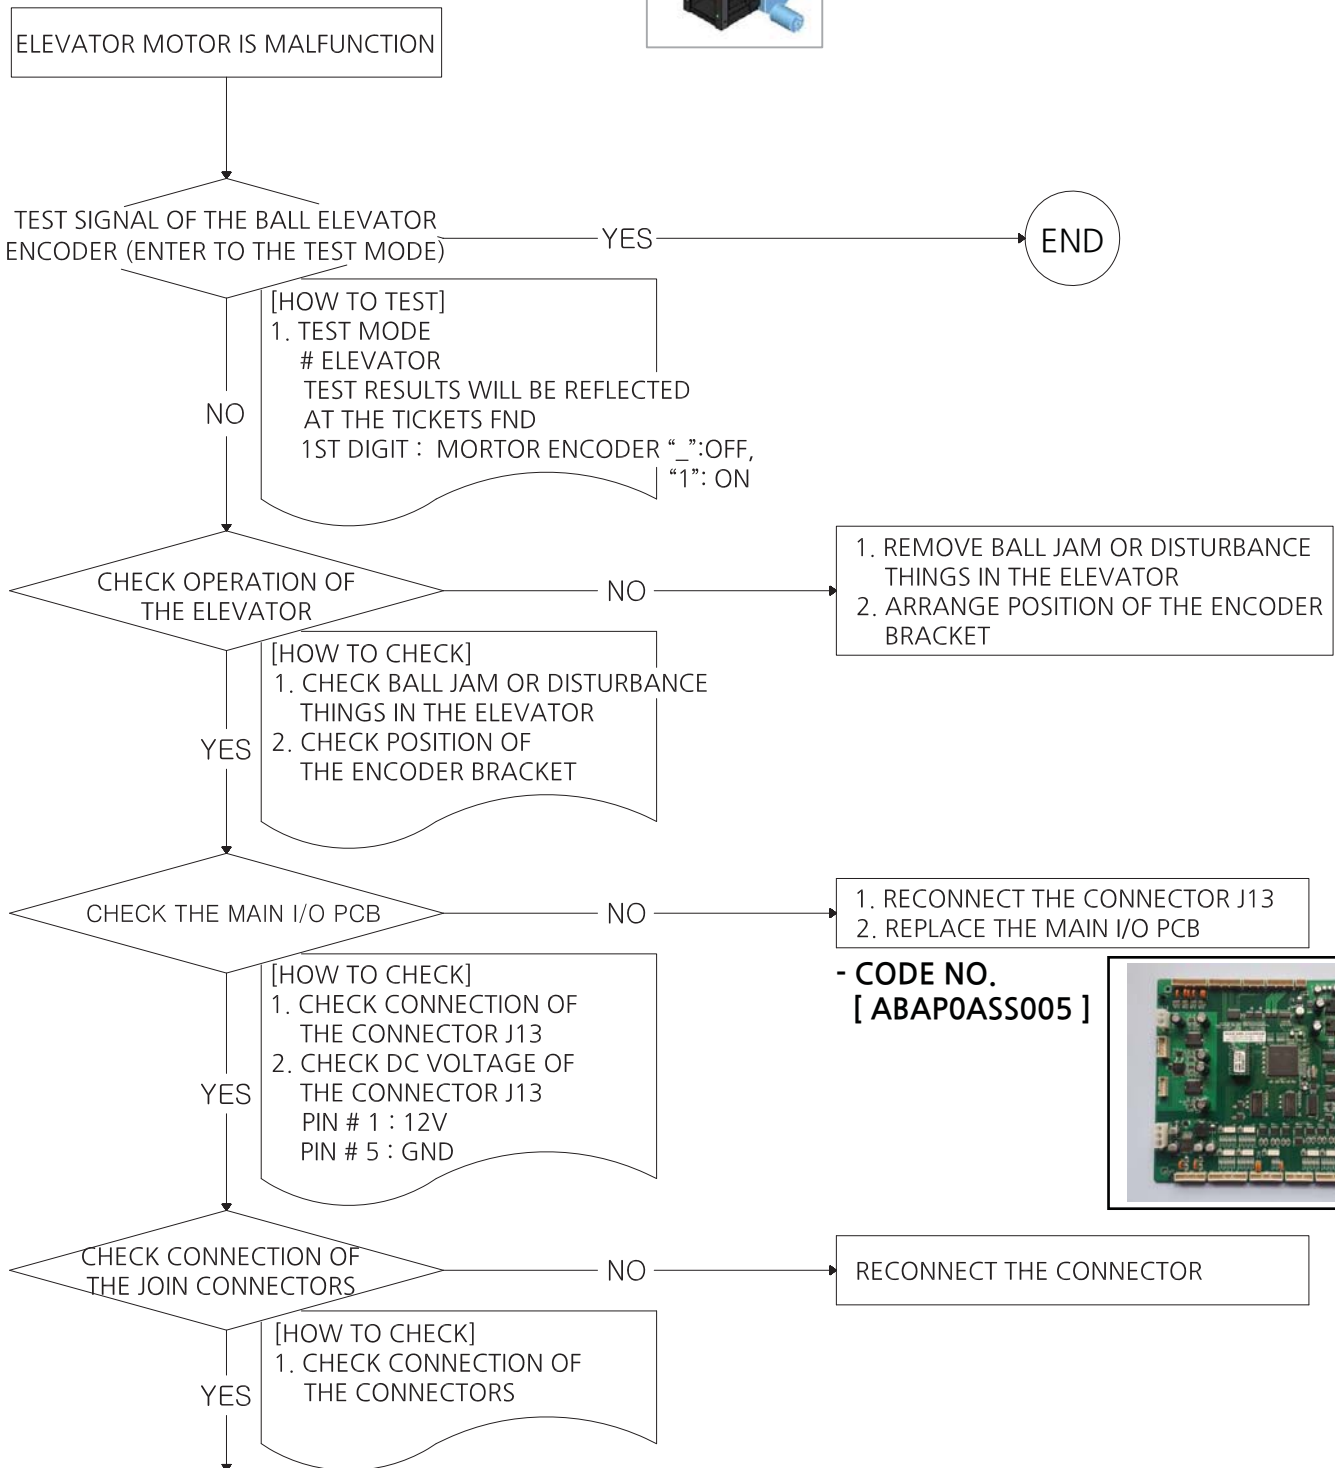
ELEVATOR MOTOR IS MALFUNCTION

TEST SIGNAL OF THE BALL ELEVATOR ENCODER (ENTER TO THE TEST MODE)

YES

END

[HOW TO TEST]
1. TEST MODE
# ELEVATOR
TEST RESULTS WILL BE REFLECTED AT THE TICKETS FND
1ST DIGIT : MORTOR ENCODER "_":OFF, "1": ON

NO

CHECK OPERATION OF THE ELEVATOR

NO

1. REMOVE BALL JAM OR DISTURBANCE THINGS IN THE ELEVATOR
2. ARRANGE POSITION OF THE ENCODER BRACKET

[HOW TO CHECK]
1. CHECK BALL JAM OR DISTURBANCE THINGS IN THE ELEVATOR
2. CHECK POSITION OF THE ENCODER BRACKET

YES

CHECK THE MAIN I/O PCB

NO

1. RECONNECT THE CONNECTOR J13
2. REPLACE THE MAIN I/O PCB

- CODE NO.
[ ABAP0ASS005 ]

[HOW TO CHECK]
1. CHECK CONNECTION OF THE CONNECTOR J13
2. CHECK DC VOLTAGE OF THE CONNECTOR J13
PIN # 1 : 12V
PIN # 5 : GND

YES

CHECK CONNECTION OF THE JOIN CONNECTORS

NO

RECONNECT THE CONNECTOR

[HOW TO CHECK]
1. CHECK CONNECTION OF THE CONNECTORS

YES